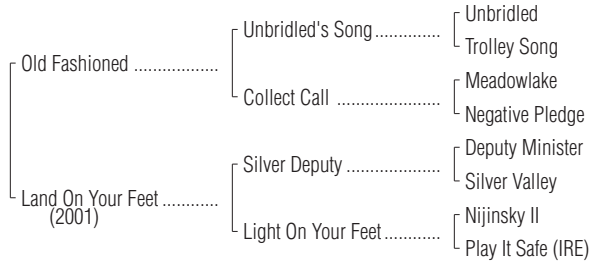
Old Fashioned ..................

Unbridled's Song..............

Unbridled

Trolley Song

Collect Call ......................

Meadowlake

Negative Pledge

Land On Your Feet ...........
(2001)

Silver Deputy ....................

Deputy Minister

Silver Valley

Light On Your Feet.............

Nijinsky II

Play It Safe (IRE)